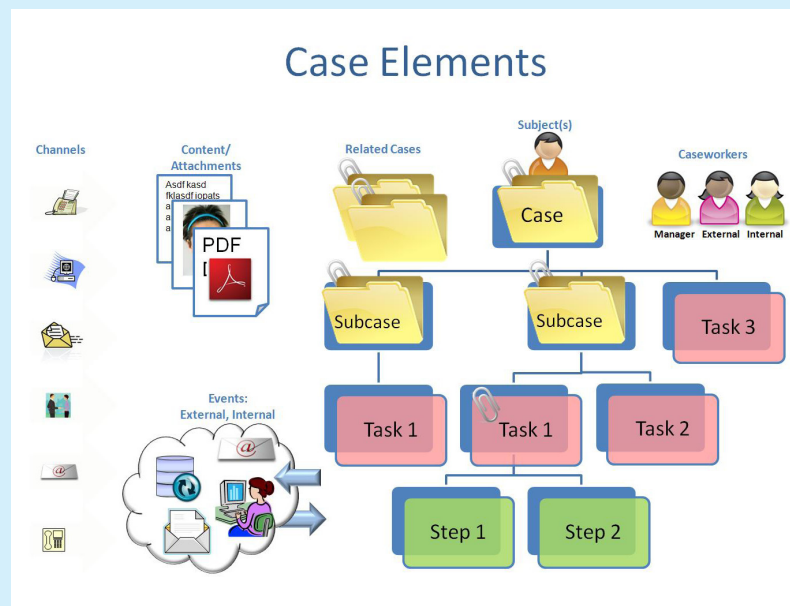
Case Elements

Channels

Content/ Attachments

Asdf kasd fklasdf iopats a a a

PDF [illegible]

Related Cases

Subject(s)

Case

Caseworkers

Manager External Internal

Subcase

Subcase

Task 3

Events: External, Internal

Task 1

Task 1

Task 2

Step 1

Step 2